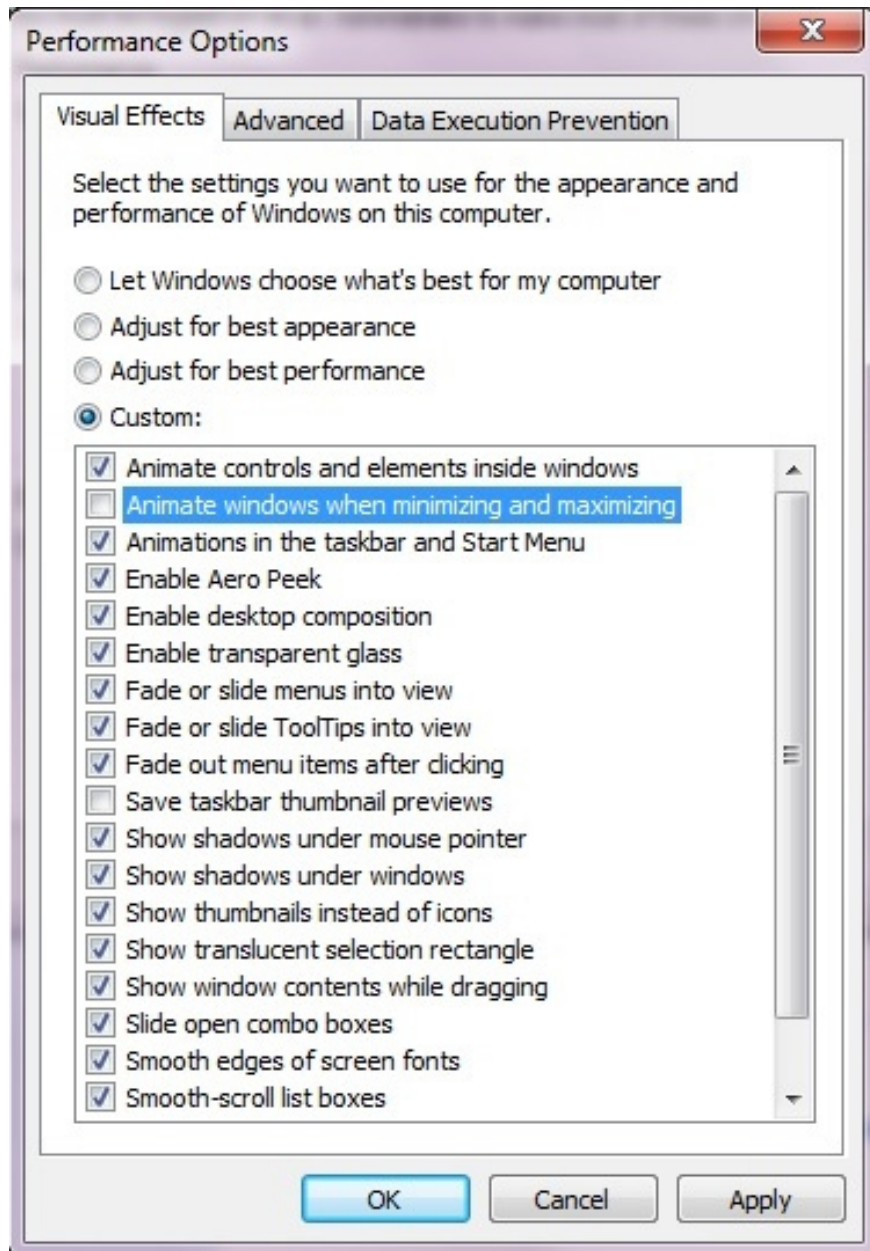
Performance Options

Visual Effects | Advanced | Data Execution Prevention

Select the settings you want to use for the appearance and performance of Windows on this computer.

Let Windows choose what's best for my computer
Adjust for best appearance
Adjust for best performance
Custom:

Animate controls and elements inside windows
Animate windows when minimizing and maximizing
Animations in the taskbar and Start Menu
Enable Aero Peek
Enable desktop composition
Enable transparent glass
Fade or slide menus into view
Fade or slide ToolTips into view
Fade out menu items after clicking
Save taskbar thumbnail previews
Show shadows under mouse pointer
Show shadows under windows
Show thumbnails instead of icons
Show translucent selection rectangle
Show window contents while dragging
Slide open combo boxes
Smooth edges of screen fonts
Smooth-scroll list boxes

OK | Cancel | Apply